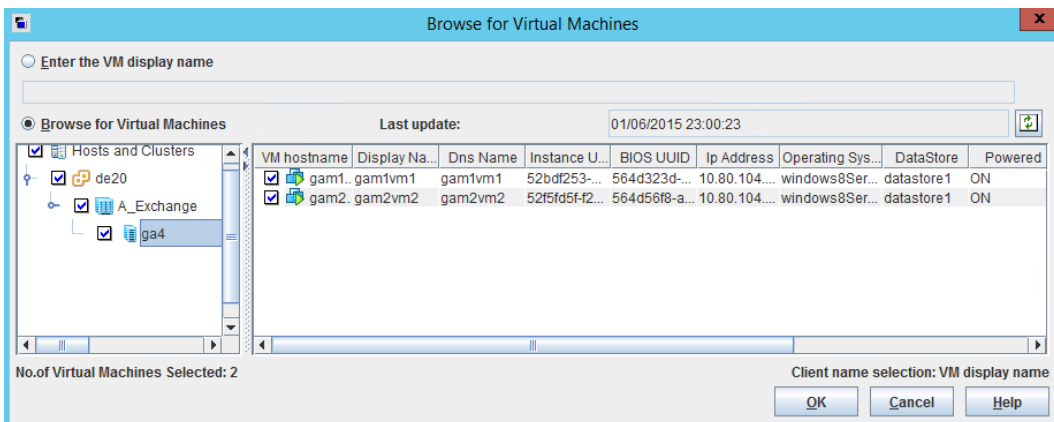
Browse for Virtual Machines

Enter the VM display name

Browse for Virtual Machines

Last update:

01/06/2015 23:00:23

Hosts and Clusters
de20
A_Exchange
ga4

| VM hostname | Display Na... | Dns Name | Instance U... | BIOS UUID | Ip Address | Operating Sys... | DataStore | Powered |
|---|---|---|---|---|---|---|---|---|
| gam1.. | gam1vm1 | gam1vm1 | 52bdf253-... | 564d323d-... | 10.80.104.... | windows8Ser... | datastore1 | ON |
| gam2. | gam2vm2 | gam2vm2 | 52f5fd5f-f2... | 564d56f8-a... | 10.80.104.... | windows8Ser... | datastore1 | ON |

No.of Virtual Machines Selected: 2

Client name selection: VM display name

OK

Cancel

Help